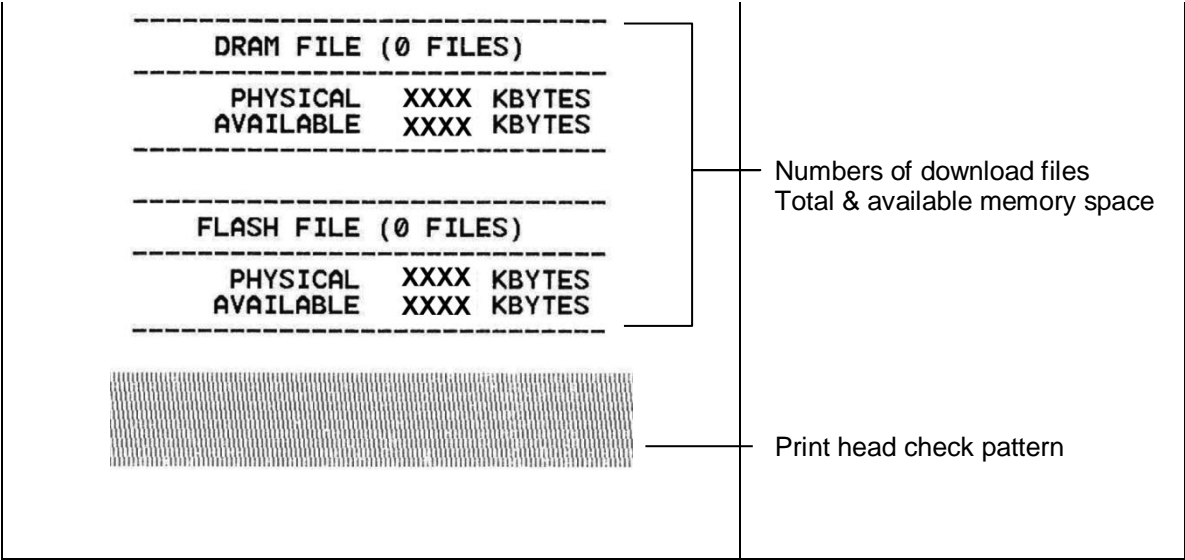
DRAM FILE (0 FILES)

PHYSICAL XXXX KBYTES
AVAILABLE XXXX KBYTES

FLASH FILE (0 FILES)

PHYSICAL XXXX KBYTES
AVAILABLE XXXX KBYTES

Numbers of download files
Total & available memory space

Print head check pattern